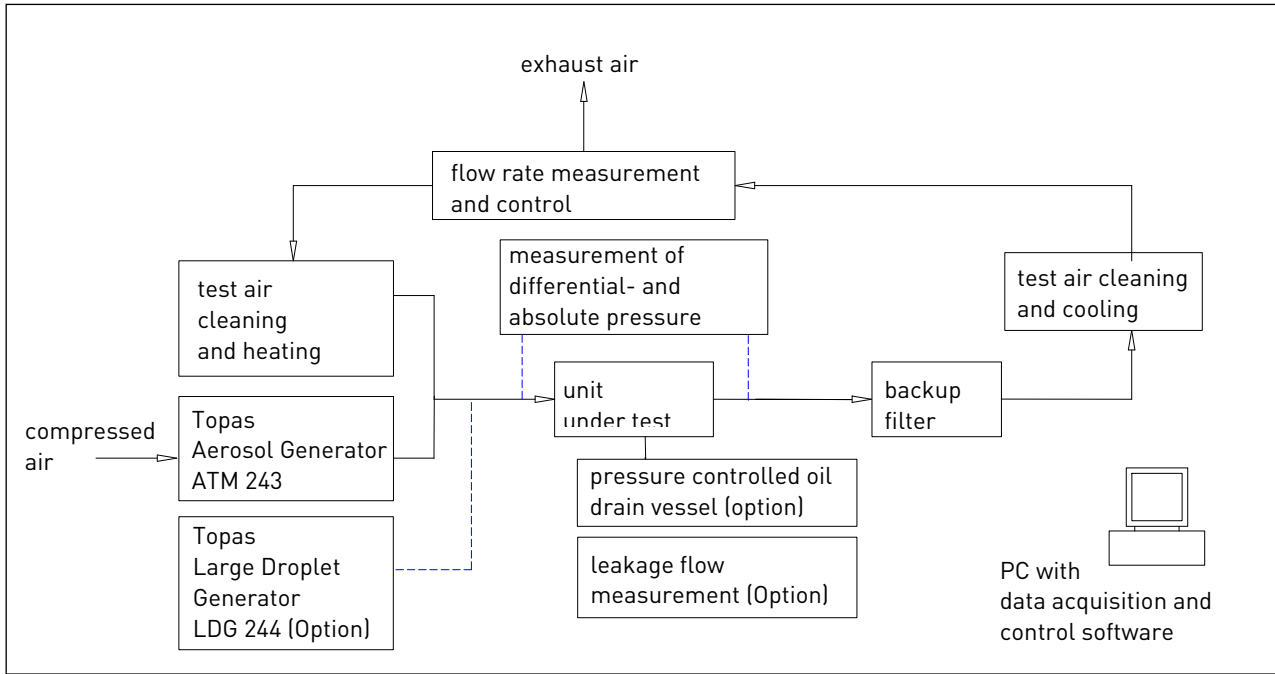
exhaust air

flow rate measurement and control

test air cleaning and heating

measurement of differential- and absolute pressure

test air cleaning and cooling

compressed air

Topas Aerosol Generator ATM 243

unit under test

backup filter

pressure controlled oil drain vessel (option)

Topas Large Droplet Generator LDG 244 (Option)

leakage flow measurement (Option)

PC with data acquisition and control software